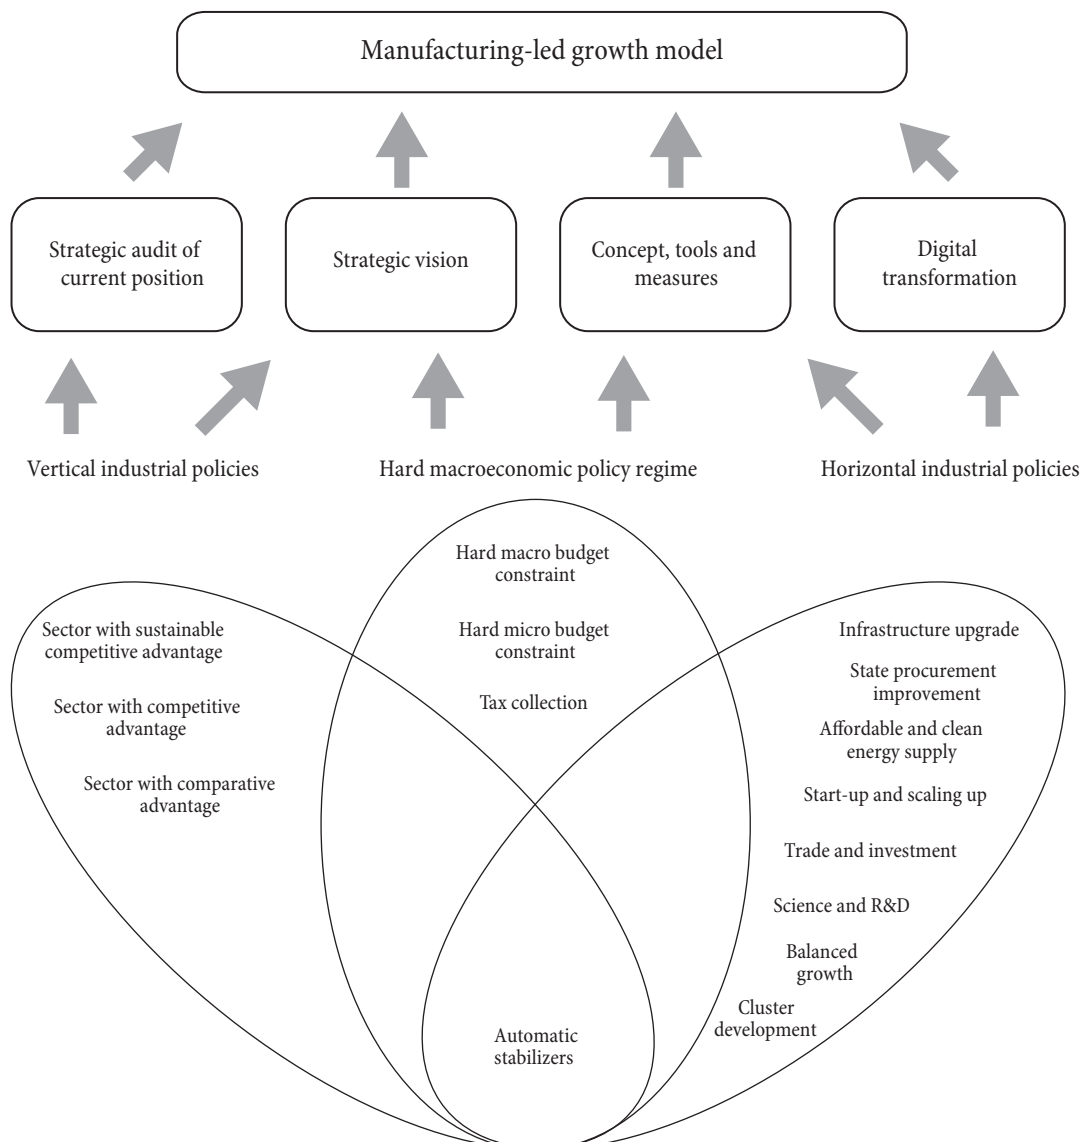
Manufacturing-led growth model

Strategic audit of current position

Strategic vision

Concept, tools and measures

Digital transformation

Vertical industrial policies

Hard macroeconomic policy regime

Horizontal industrial policies

Hard macro budget constraint

Hard micro budget constraint

Tax collection

Sector with sustainable competitive advantage

Sector with competitive advantage

Sector with comparative advantage

Infrastructure upgrade

State procurement improvement

Affordable and clean energy supply

Start-up and scaling up

Trade and investment

Science and R&D

Balanced growth

Cluster development

Automatic stabilizers